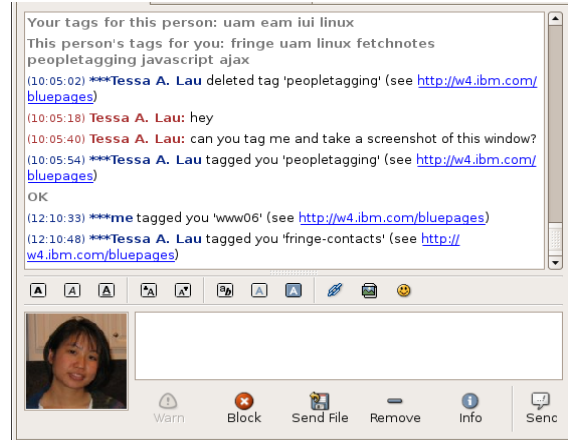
Your tags for this person: uam eam iui linux
This person's tags for you: fringe uam linux fetchnotes peopletagging javascript ajax

(10:05:02) ***Tessa A. Lau deleted tag 'peopletagging' (see http://w4.ibm.com/bluepages)
(10:05:18) Tessa A. Lau: hey
(10:05:40) Tessa A. Lau: can you tag me and take a screenshot of this window?
(10:05:54) ***Tessa A. Lau tagged you 'peopletagging' (see http://w4.ibm.com/bluepages)
OK
(12:10:33) ***me tagged you 'www06' (see http://w4.ibm.com/bluepages)
(12:10:48) ***Tessa A. Lau tagged you 'fringe-contacts' (see http://w4.ibm.com/bluepages)

Warn Block Send File Remove Info Senc